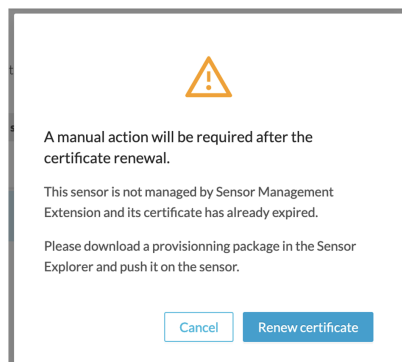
A manual action will be required after the certificate renewal.

This sensor is not managed by Sensor Management Extension and its certificate has already expired.

Please download a provisionning package in the Sensor Explorer and push it on the sensor.

Cancel

Renew certificate